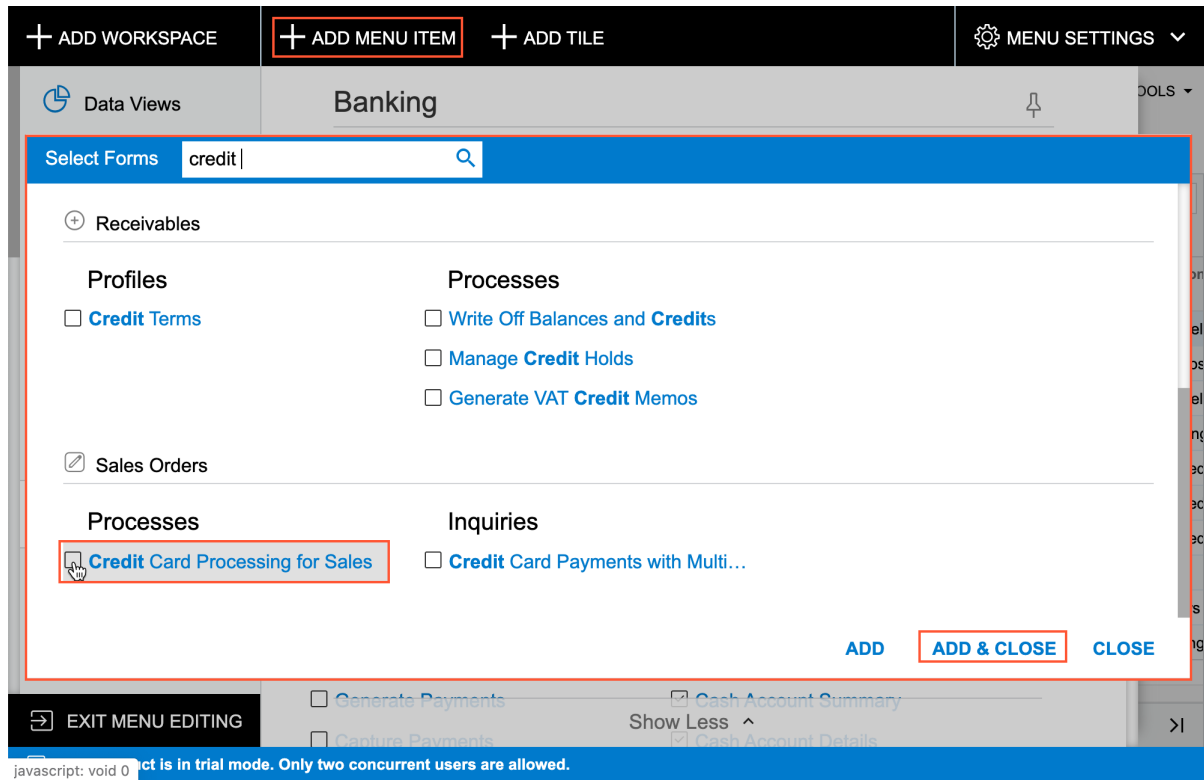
+ ADD WORKSPACE + ADD MENU ITEM + ADD TILE MENU SETTINGS

Data Views

Banking

OOLS

Select Forms credit

Receivables

Profiles

Credit Terms

Processes

Write Off Balances and Credits

Manage Credit Holds

Generate VAT Credit Memos

Sales Orders

Processes

Credit Card Processing for Sales

Inquiries

Credit Card Payments with Multi…

ADD ADD & CLOSE CLOSE

Generate Payments

Cash Account Summary

EXIT MENU EDITING

Show Less

Capture Payments

Cash Account Details

javascript: void 0 ct is in trial mode. Only two concurrent users are allowed.